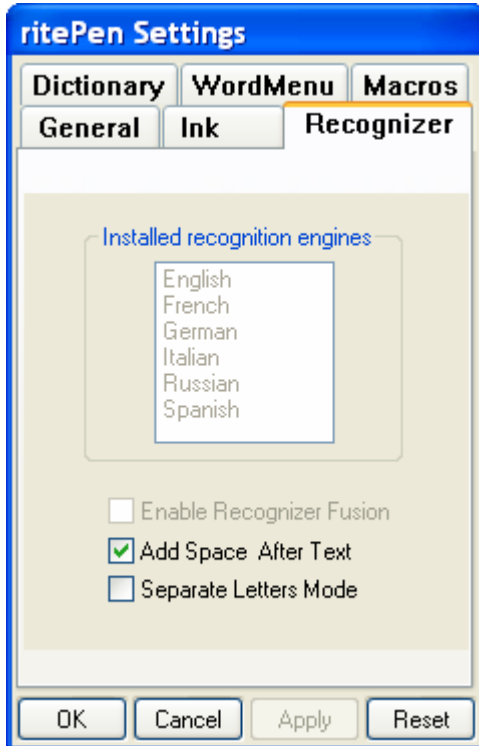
ritePen Settings

Dictionary
WordMenu
Macros
General
Ink
Recognizer

Installed recognition engines

English
French
German
Italian
Russian
Spanish

Enable Recognizer Fusion
Add Space  After Text
Separate Letters Mode

OK
Cancel
Apply
Reset